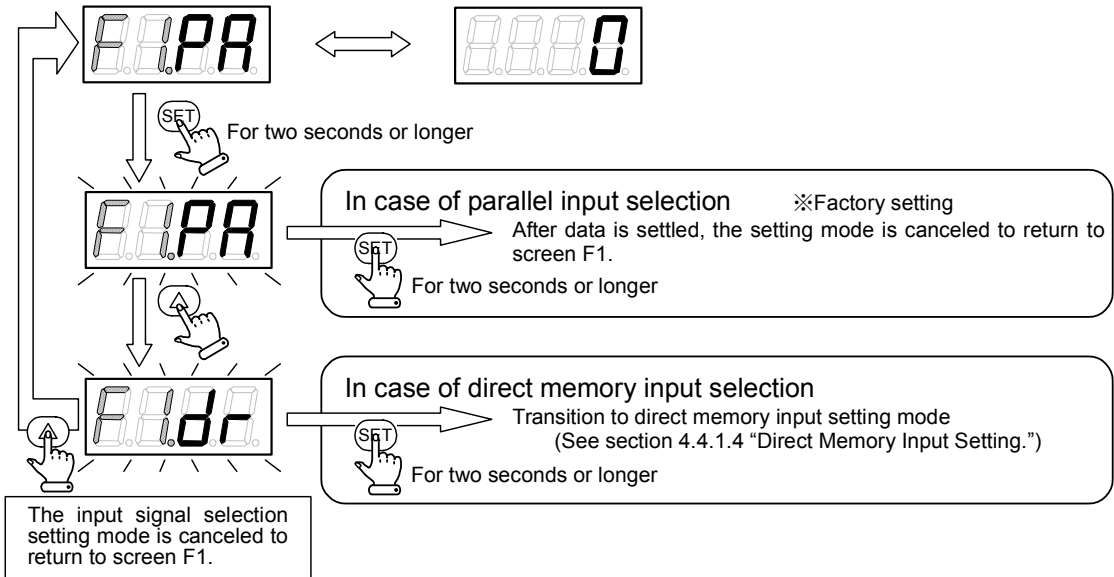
F1PA

0

SET

For two seconds or longer

F1PA

In case of parallel input selection ※Factory setting

After data is settled, the setting mode is canceled to return to screen F1.

SET

For two seconds or longer

F1dr

In case of direct memory input selection

Transition to direct memory input setting mode (See section 4.4.1.4 "Direct Memory Input Setting.")

SET

For two seconds or longer

The input signal selection setting mode is canceled to return to screen F1.